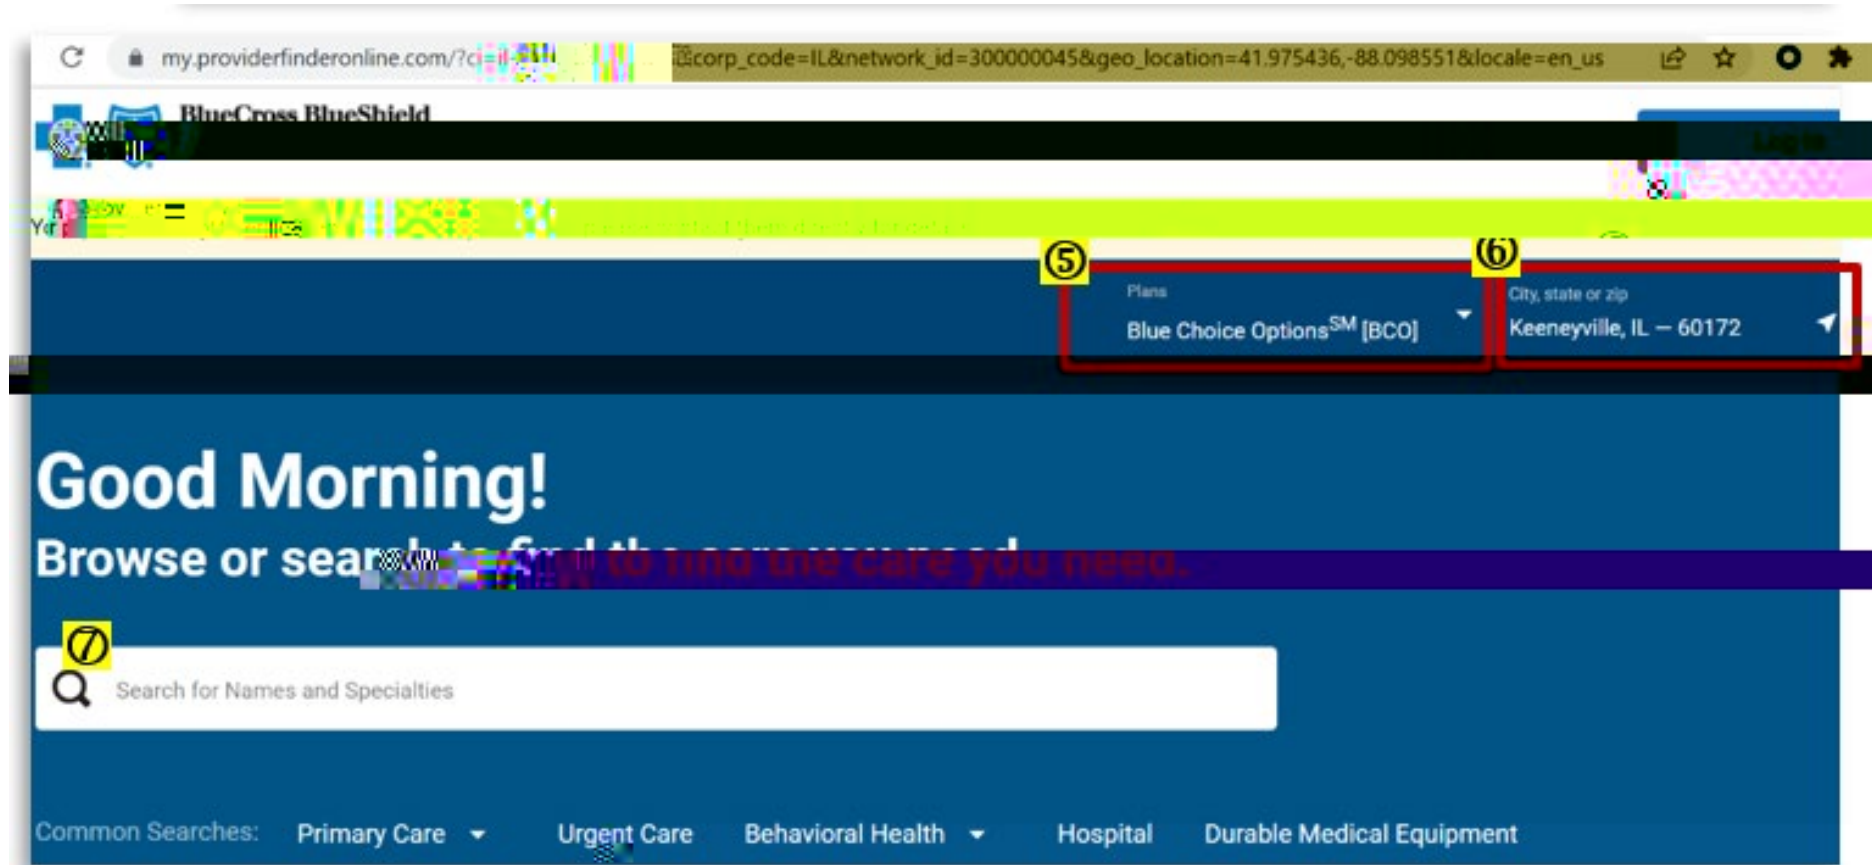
my.providerfinderonline.com/?ci=il-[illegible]corp_code=IL&network_id=300000045&geo_location=41.975436,-88.098551&locale=en_us

BlueCross BlueShield

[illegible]

⑤
Plans
Blue Choice Options$^{SM}$ [BCO]

⑥
City, state or zip
Keeneyville, IL — 60172

Good Morning!
Browse or sear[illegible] to find the care you need.

⑦
Search for Names and Specialties

Common Searches: Primary Care Urgent Care Behavioral Health Hospital Durable Medical Equipment